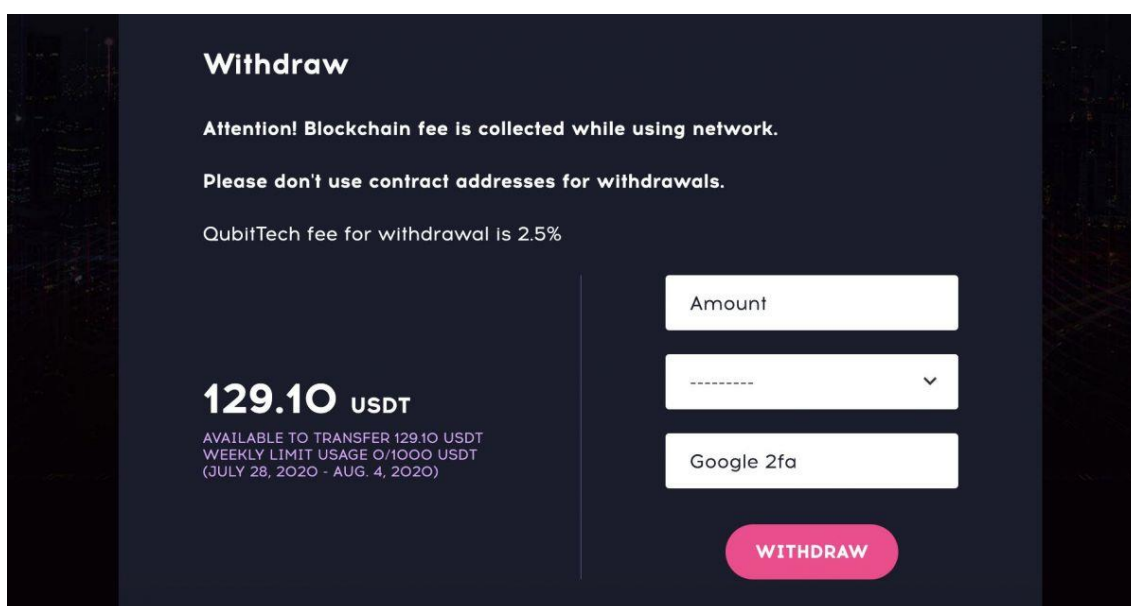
Withdraw

Attention! Blockchain fee is collected while using network.

Please don't use contract addresses for withdrawals.

QubitTech fee for withdrawal is 2.5%

129.10 USDT

AVAILABLE TO TRANSFER 129.10 USDT
WEEKLY LIMIT USAGE 0/1000 USDT
(JULY 28, 2020 - AUG. 4, 2020)

Amount

---------

Google 2fa

WITHDRAW